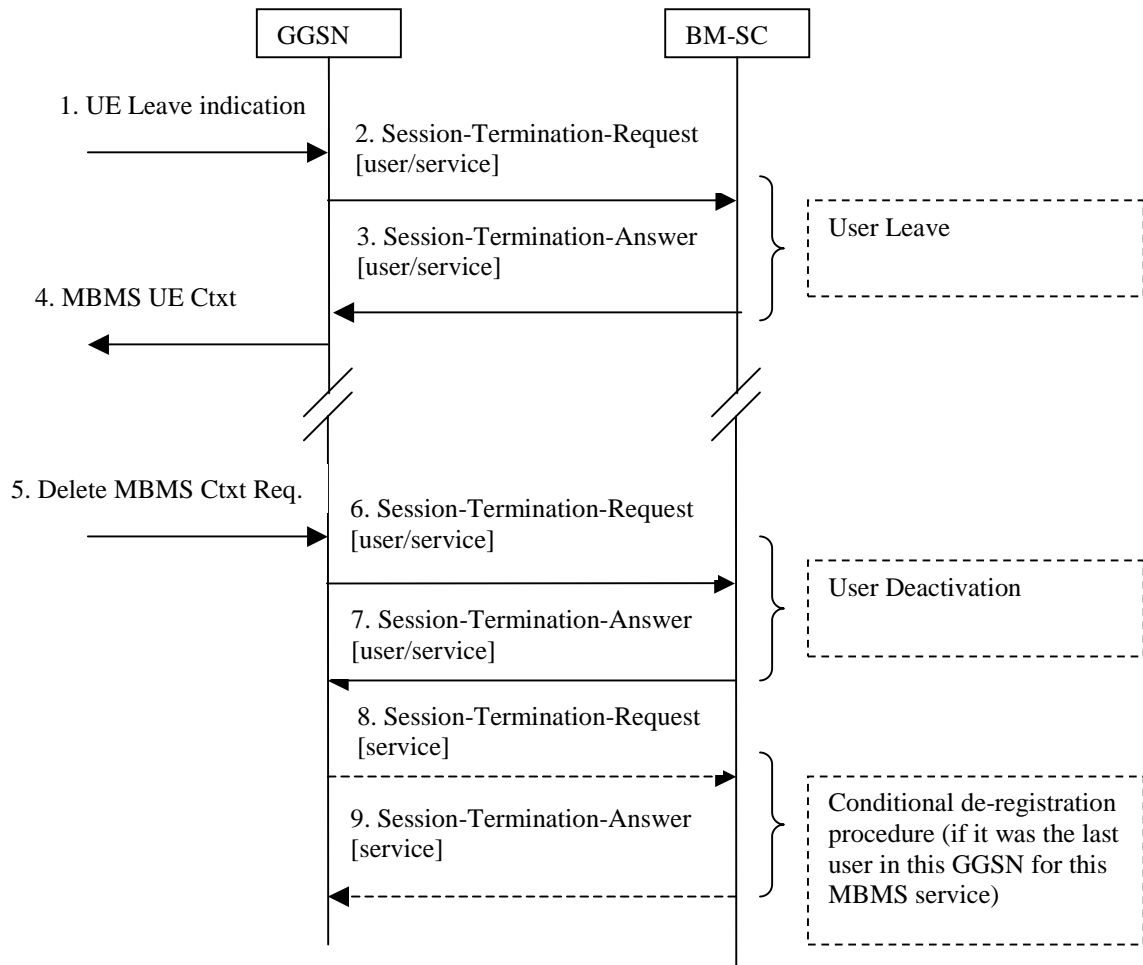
GGSN

BM-SC

1. UE Leave indication

2. Session-Termination-Request [user/service]

User Leave

3. Session-Termination-Answer [user/service]

4. MBMS UE Ctxt

5. Delete MBMS Ctxt Req.

6. Session-Termination-Request [user/service]

User Deactivation

7. Session-Termination-Answer [user/service]

8. Session-Termination-Request [service]

Conditional de-registration procedure (if it was the last user in this GGSN for this MBMS service)

9. Session-Termination-Answer [service]